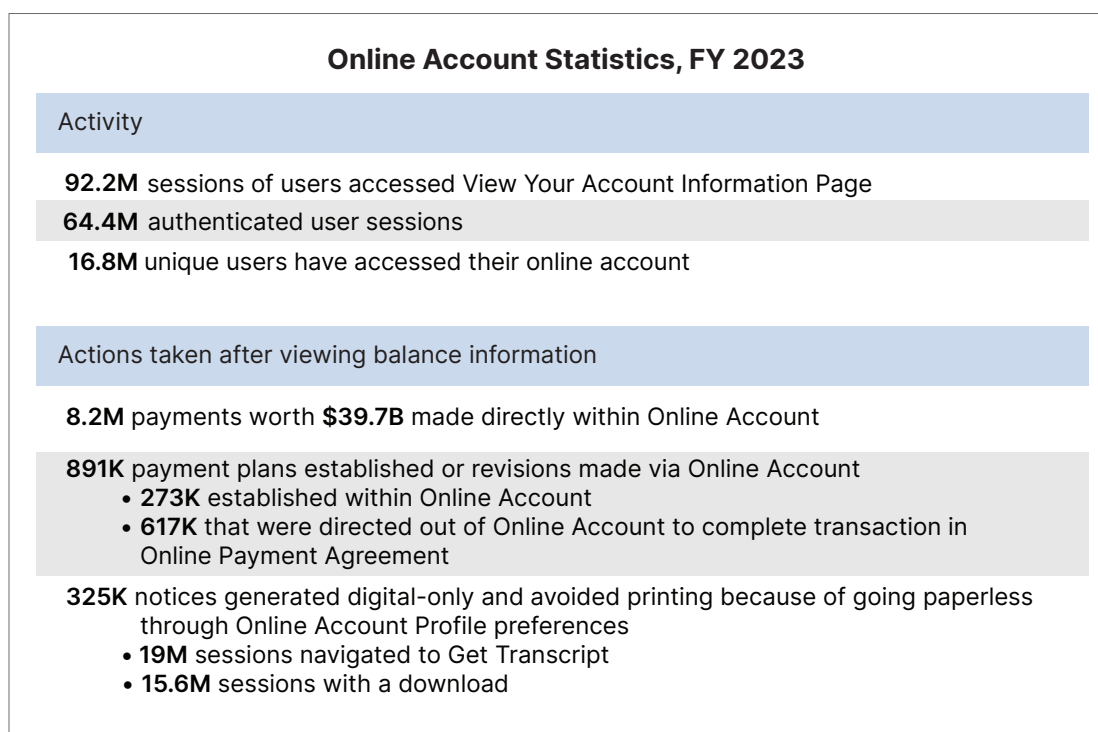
**Online Account Statistics, FY 2023**

Activity

**92.2M** sessions of users accessed View Your Account Information Page

**64.4M** authenticated user sessions

**16.8M** unique users have accessed their online account

Actions taken after viewing balance information

**8.2M** payments worth **$39.7B** made directly within Online Account

**891K** payment plans established or revisions made via Online Account
- **273K** established within Online Account
- **617K** that were directed out of Online Account to complete transaction in Online Payment Agreement

**325K** notices generated digital-only and avoided printing because of going paperless through Online Account Profile preferences
- **19M** sessions navigated to Get Transcript
- **15.6M** sessions with a download